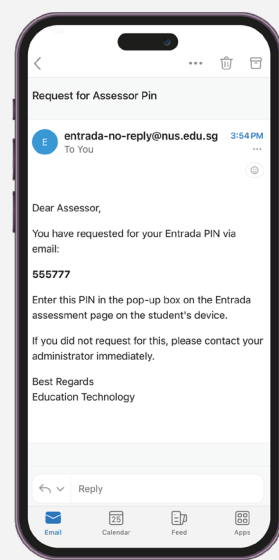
Request for Assessor Pin

E

entrada-no-reply@nus.edu.sg

3:54 PM

To You

Dear Assessor,

You have requested for your Entrada PIN via email:

555777

Enter this PIN in the pop-up box on the Entrada assessment page on the student's device.

If you did not request for this, please contact your administrator immediately.

Best Regards
Education Technology

Reply

Email Calendar Feed Apps

25